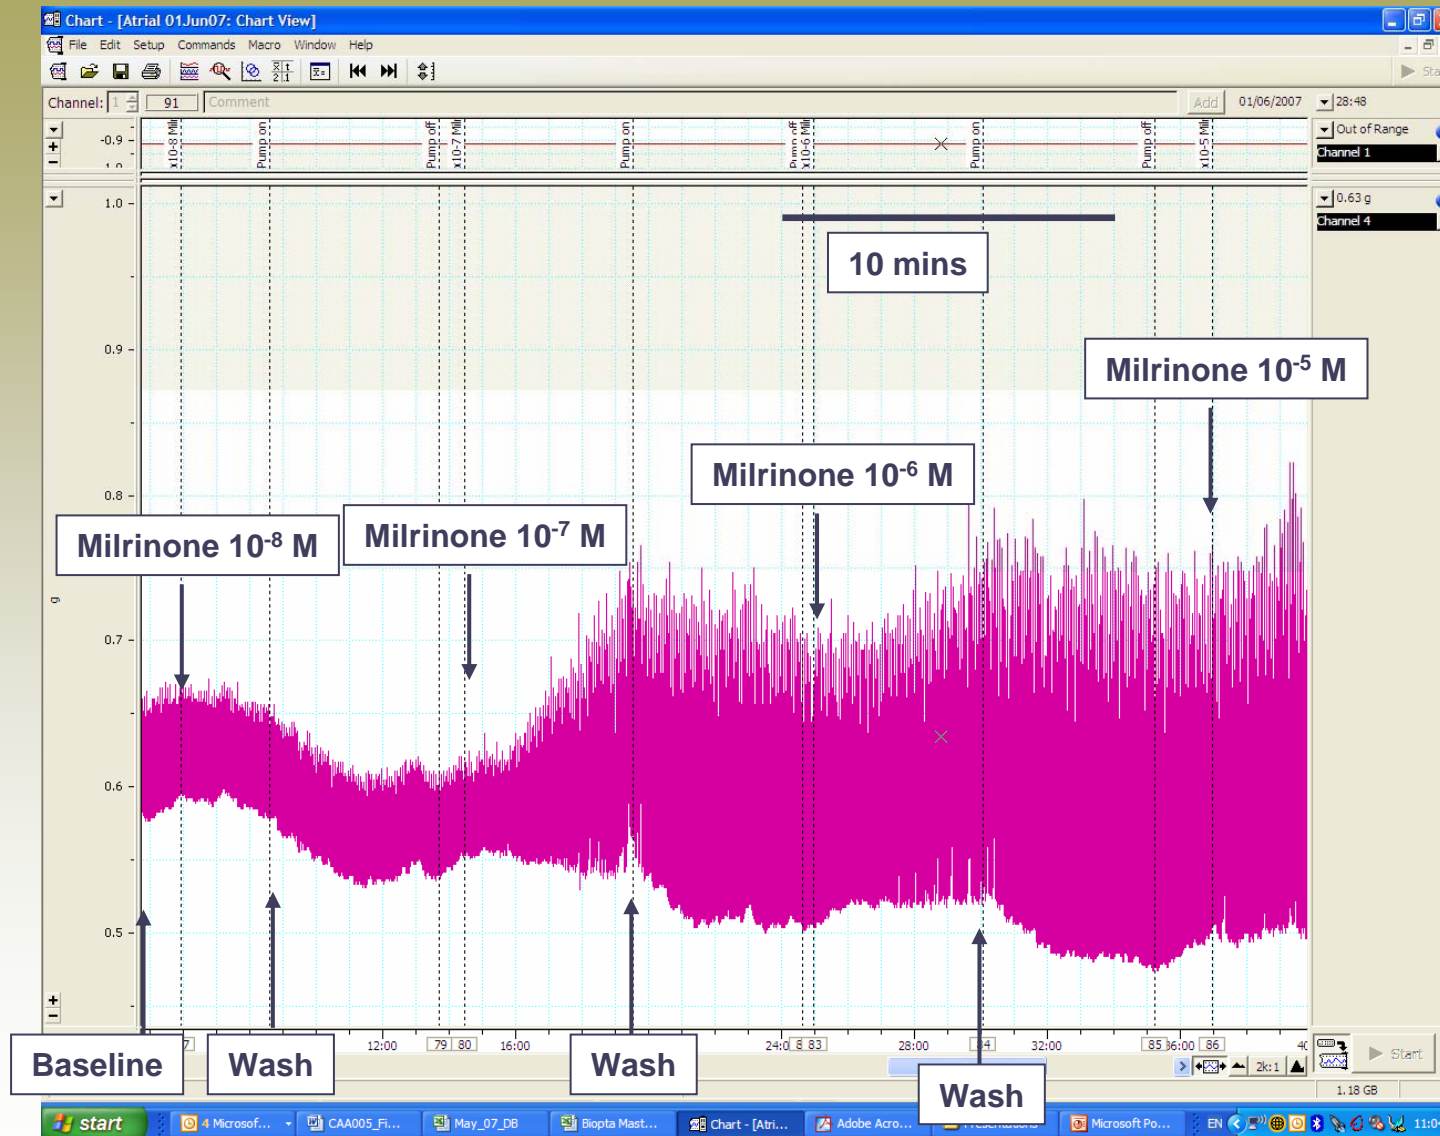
Chart - [Atrial 01Jun07: Chart View]

File Edit Setup Commands Macro Window Help

Sta

Channel: 1 91 Comment Add 01/06/2007 28:48

-0.9

x10-8 Mil Pump on Pump off x10-7 Mil Pump on Pump off x10-6 Mil Pump on Pump off x10-5 Mil

Out of Range
Channel 1

0.63 g
Channel 4

1.0
0.9
0.8
0.7
0.6
0.5

g

10 mins

Milrinone $10^{-5}$ M

Milrinone $10^{-6}$ M

Milrinone $10^{-8}$ M

Milrinone $10^{-7}$ M

Baseline

Wash

Wash

Wash

7 12:00 79 80 16:00 24:0 8 83 28:00 84 32:00 85 36:00 86 40

2k:1

Start

1.18 GB

start 4 Microsof... CAA005_Fi... May_07_DB Biopta Mast... Chart - [Atri... Adobe Acro... Presentations Microsoft Po... EN 11:0